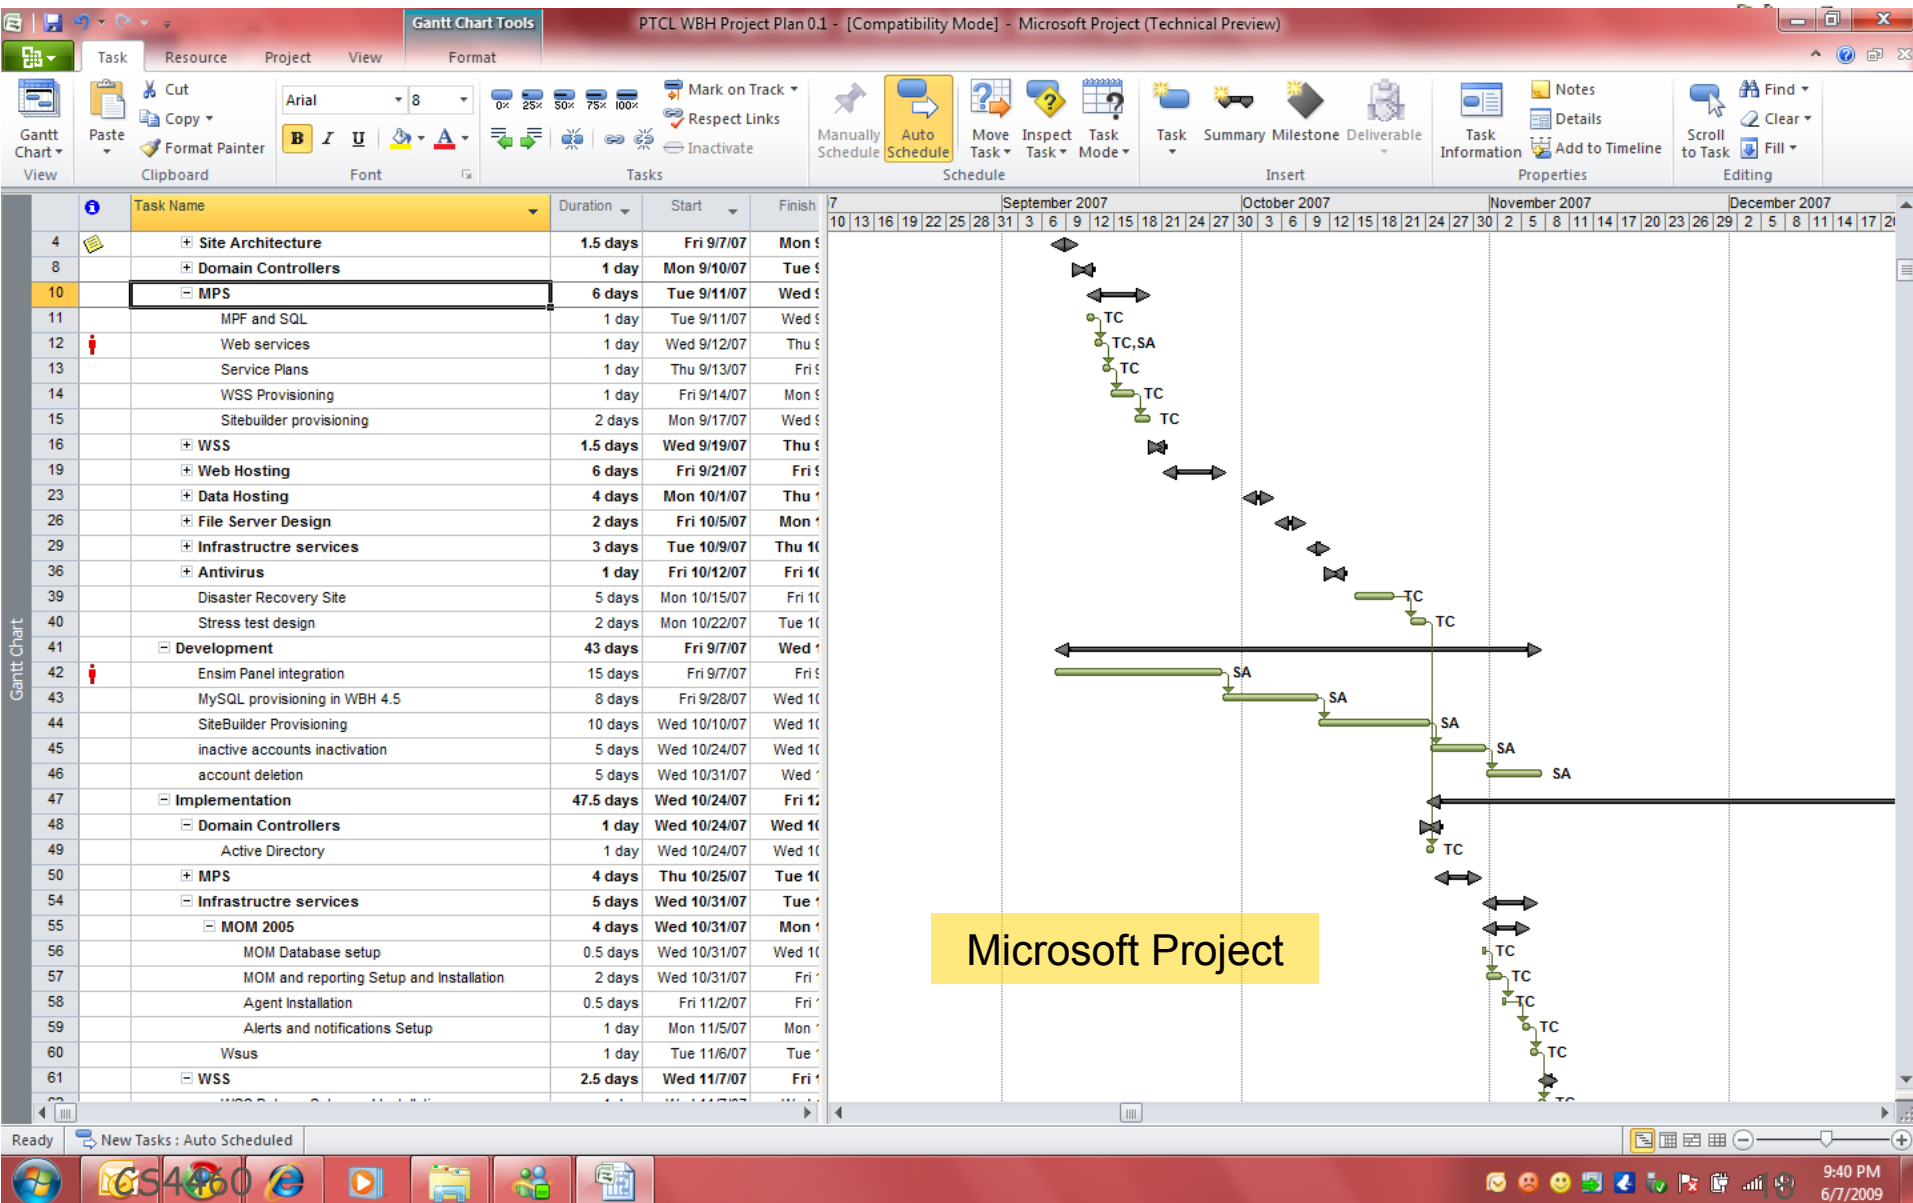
Gantt Chart Tools PTCL WBH Project Plan 0.1 - [Compatibility Mode] - Microsoft Project (Technical Preview)

Task Resource Project View Format

Gantt Chart View | Paste Cut Copy Format Painter Clipboard | Arial 8 Font | Mark on Track Respect Links Inactivate Tasks | Manually Schedule Auto Schedule Schedule | Move Task Inspect Task Task Mode | Task Summary Milestone Deliverable Insert | Task Information Notes Details Add to Timeline Properties | Scroll to Task Find Clear Fill Editing

| | | Task Name | Duration | Start | Finish |
|---|---|---|---|---|---|
| 4 | | Site Architecture | 1.5 days | Fri 9/7/07 | Mon |
| 8 | | Domain Controllers | 1 day | Mon 9/10/07 | Tue |
| 10 | | MPS | 6 days | Tue 9/11/07 | Wed |
| 11 | | MPF and SQL | 1 day | Tue 9/11/07 | Wed |
| 12 | | Web services | 1 day | Wed 9/12/07 | Thu |
| 13 | | Service Plans | 1 day | Thu 9/13/07 | Fri |
| 14 | | WSS Provisioning | 1 day | Fri 9/14/07 | Mon |
| 15 | | Sitebuilder provisioning | 2 days | Mon 9/17/07 | Wed |
| 16 | | WSS | 1.5 days | Wed 9/19/07 | Thu |
| 19 | | Web Hosting | 6 days | Fri 9/21/07 | Fri |
| 23 | | Data Hosting | 4 days | Mon 10/1/07 | Thu |
| 26 | | File Server Design | 2 days | Fri 10/5/07 | Mon |
| 29 | | Infrastructre services | 3 days | Tue 10/9/07 | Thu 1 |
| 36 | | Antivirus | 1 day | Fri 10/12/07 | Fri 1 |
| 39 | | Disaster Recovery Site | 5 days | Mon 10/15/07 | Fri 1 |
| 40 | | Stress test design | 2 days | Mon 10/22/07 | Tue 1 |
| 41 | | Development | 43 days | Fri 9/7/07 | Wed |
| 42 | | Ensim Panel integration | 15 days | Fri 9/7/07 | Fri |
| 43 | | MySQL provisioning in WBH 4.5 | 8 days | Fri 9/28/07 | Wed 1 |
| 44 | | SiteBuilder Provisioning | 10 days | Wed 10/10/07 | Wed 1 |
| 45 | | inactive accounts inactivation | 5 days | Wed 10/24/07 | Wed 1 |
| 46 | | account deletion | 5 days | Wed 10/31/07 | Wed |
| 47 | | Implementation | 47.5 days | Wed 10/24/07 | Fri 1 |
| 48 | | Domain Controllers | 1 day | Wed 10/24/07 | Wed 1 |
| 49 | | Active Directory | 1 day | Wed 10/24/07 | Wed 1 |
| 50 | | MPS | 4 days | Thu 10/25/07 | Tue 1 |
| 54 | | Infrastructre services | 5 days | Wed 10/31/07 | Tue |
| 55 | | MOM 2005 | 4 days | Wed 10/31/07 | Mon |
| 56 | | MOM Database setup | 0.5 days | Wed 10/31/07 | Wed 1 |
| 57 | | MOM and reporting Setup and Installation | 2 days | Wed 10/31/07 | Fri |
| 58 | | Agent Installation | 0.5 days | Fri 11/2/07 | Fri |
| 59 | | Alerts and notifications Setup | 1 day | Mon 11/5/07 | Mon |
| 60 | | Wsus | 1 day | Tue 11/6/07 | Tue |
| 61 | | WSS | 2.5 days | Wed 11/7/07 | Fri |

Gantt Chart

September 2007 October 2007 November 2007 December 2007
10 13 16 19 22 25 28 31 3 6 9 12 15 18 21 24 27 30 3 6 9 12 15 18 21 24 27 30 2 5 8 11 14 17 20 23 26 29 2 5 8 11 14 17

TC TC,SA TC TC TC TC TC SA SA SA SA SA TC TC TC TC TC TC

Microsoft Project

Ready New Tasks : Auto Scheduled

CS4460

9:40 PM 6/7/2009